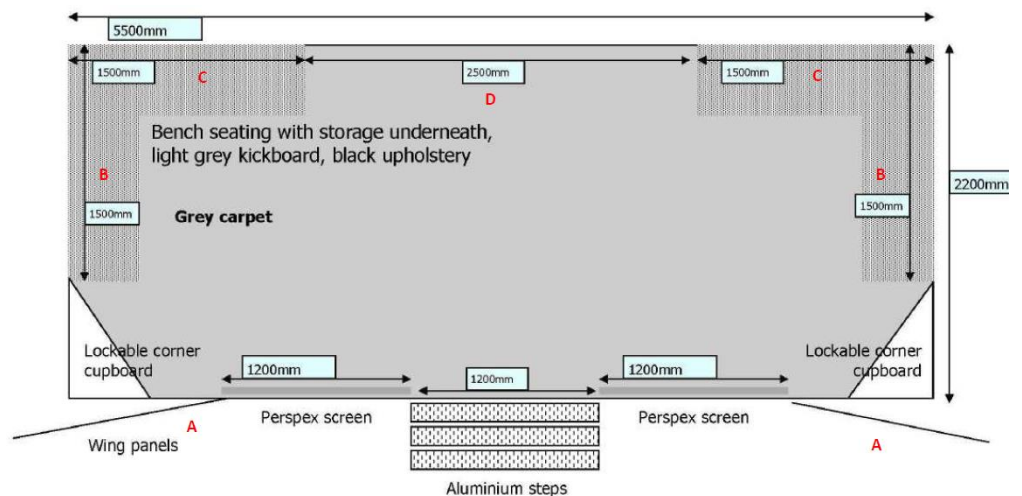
5500mm

1500mm C

2500mm D

1500mm C

Bench seating with storage underneath, light grey kickboard, black upholstery

B

1500mm

Grey carpet

B

1500mm

2200mm

Lockable corner cupboard

1200mm

1200mm

1200mm

Lockable corner cupboard

A

Perspex screen

Perspex screen

Wing panels

A

Aluminium steps